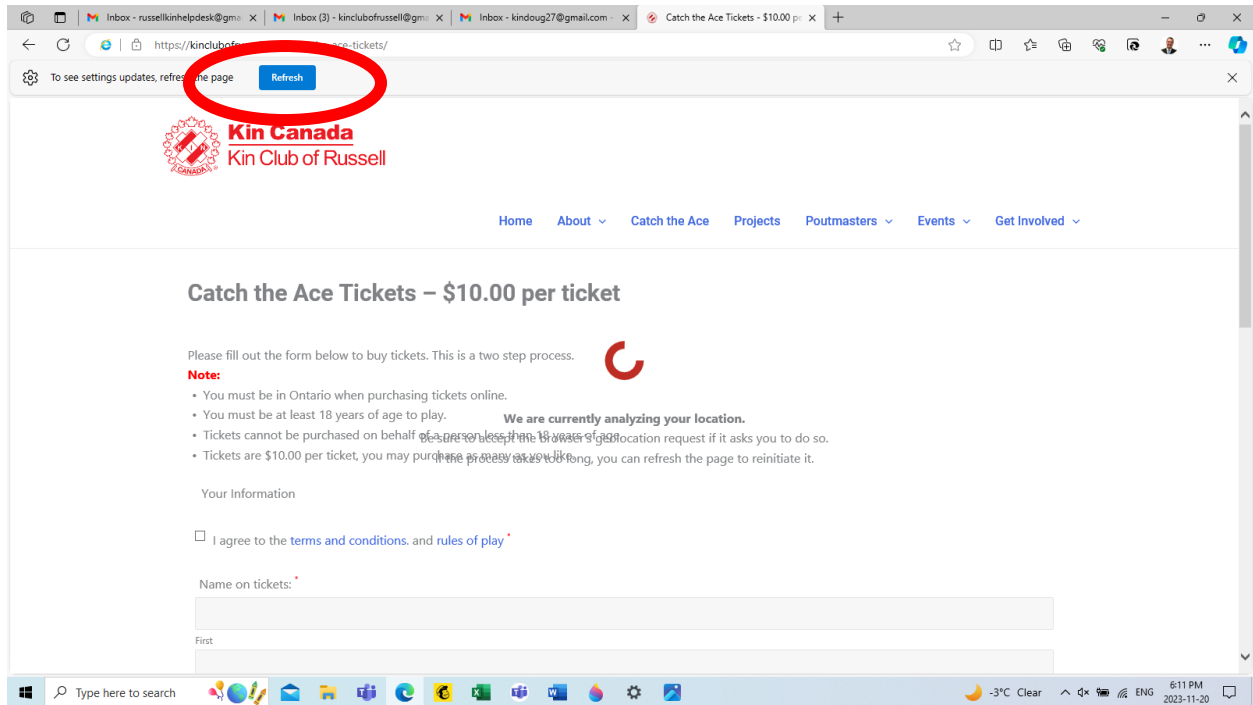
Inbox - russellkinhelpdesk@gma ×
Inbox (3) - kinclubofrussell@gma ×
Inbox - kindoug27@gmail.com ×
Catch the Ace Tickets - $10.00 pe ×

https://kinclubof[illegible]ace-tickets/

To see settings updates, refre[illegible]he page
Refresh

Kin Canada
Kin Club of Russell
CANADA

Home
About
Catch the Ace
Projects
Poutmasters
Events
Get Involved

Catch the Ace Tickets – $10.00 per ticket

Please fill out the form below to buy tickets. This is a two step process.
Note:
• You must be in Ontario when purchasing tickets online.
• You must be at least 18 years of age to play.
• Tickets cannot be purchased on behalf of a person less than 18 years of age.
• Tickets are $10.00 per ticket, you may purchase as many as you like.

We are currently analyzing your location.
Be sure to accept the browser's geolocation request if it asks you to do so.
If the process takes too long, you can refresh the page to reinitiate it.

Your Information

I agree to the terms and conditions. and rules of play *

Name on tickets: *

First

Type here to search
-3°C Clear
ENG
6:11 PM
2023-11-20